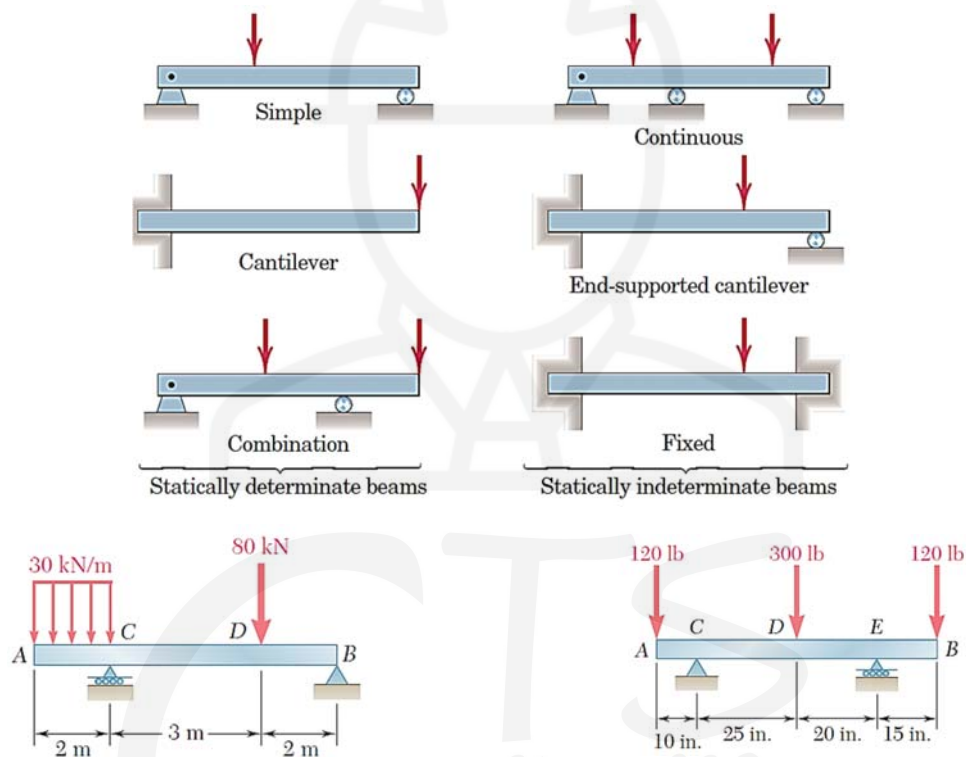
Simple

Continuous

Cantilever

End-supported cantilever

Combination

Fixed

Statically determinate beams

Statically indeterminate beams

30 kN/m

80 kN

A

C

D

B

2 m

3 m

2 m

120 lb

300 lb

120 lb

A

C

D

E

B

10 in.

25 in.

20 in.

15 in.